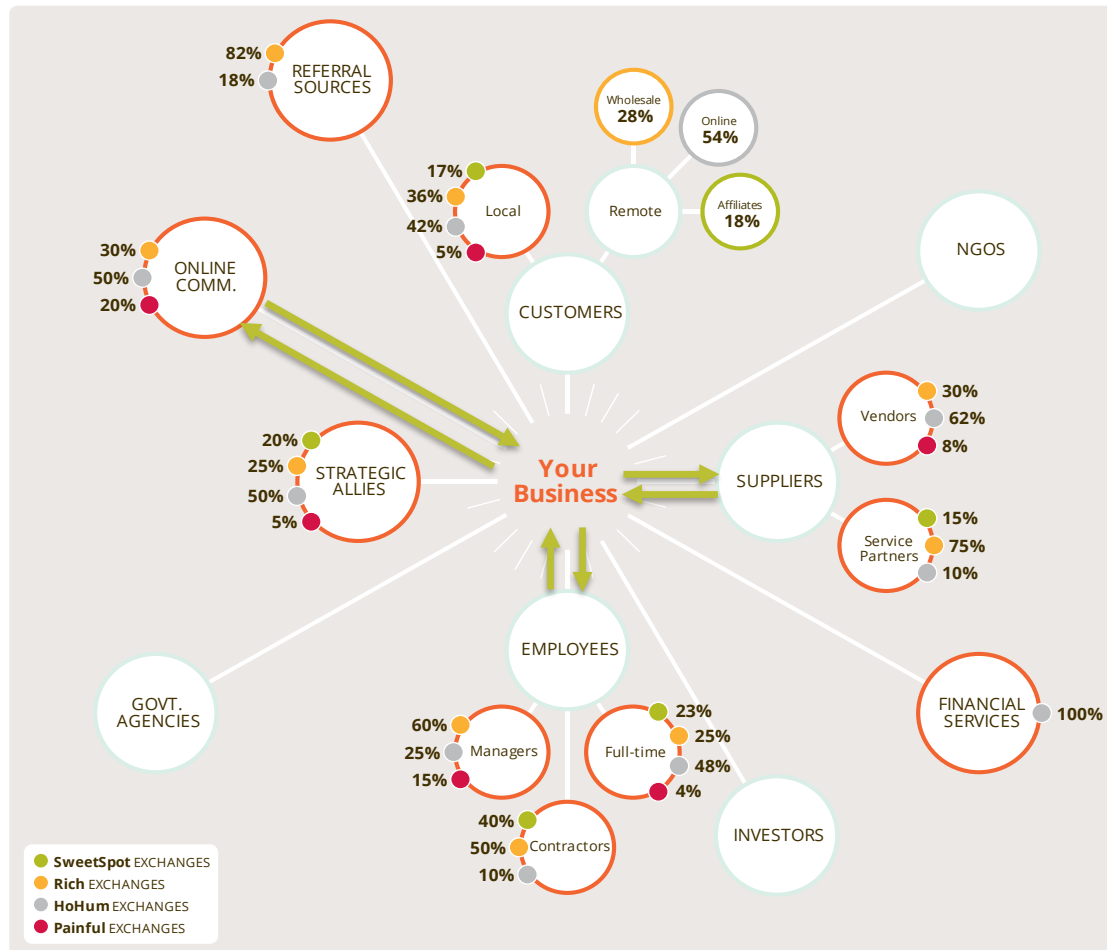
82%
18%
REFERRAL SOURCES

Wholesale
28%

Online
54%

Remote

Affiliates
18%

17%
36%
42%
5%
Local

30%
50%
20%
ONLINE COMM.

CUSTOMERS

NGOS

Your Business

30%
62%
8%
Vendors

20%
25%
50%
5%
STRATEGIC ALLIES

SUPPLIERS

15%
75%
10%
Service Partners

EMPLOYEES

GOVT. AGENCIES

FINANCIAL SERVICES
100%

60%
25%
15%
Managers

23%
25%
48%
4%
Full-time

40%
50%
10%
Contractors

INVESTORS

SweetSpot EXCHANGES
Rich EXCHANGES
HoHum EXCHANGES
Painful EXCHANGES